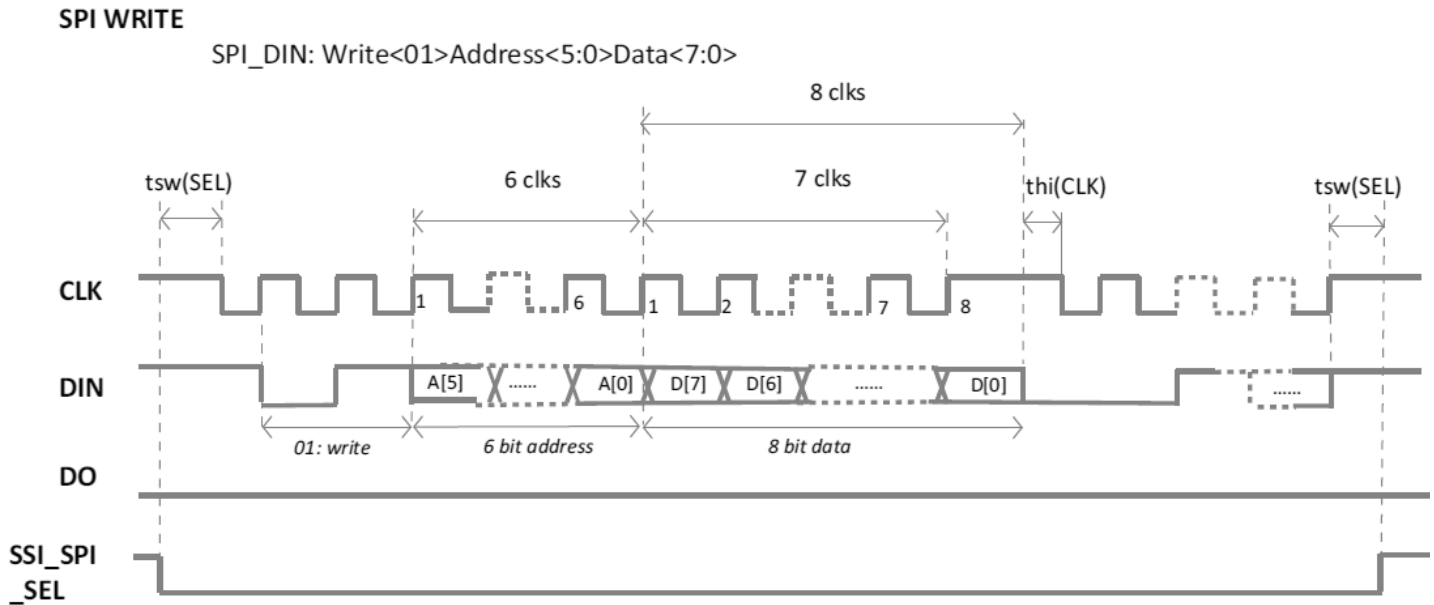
SPI WRITE

SPI_DIN: Write<01>Address<5:0>Data<7:0>

8 clks

tsw(SEL)

6 clks

7 clks

thi(CLK)

tsw(SEL)

CLK

1

6

1

2

7

8

DIN

A[5]

......

A[0]

D[7]

D[6]

......

D[0]

......

01: write

6 bit address

8 bit data

DO

SSI_SPI _SEL